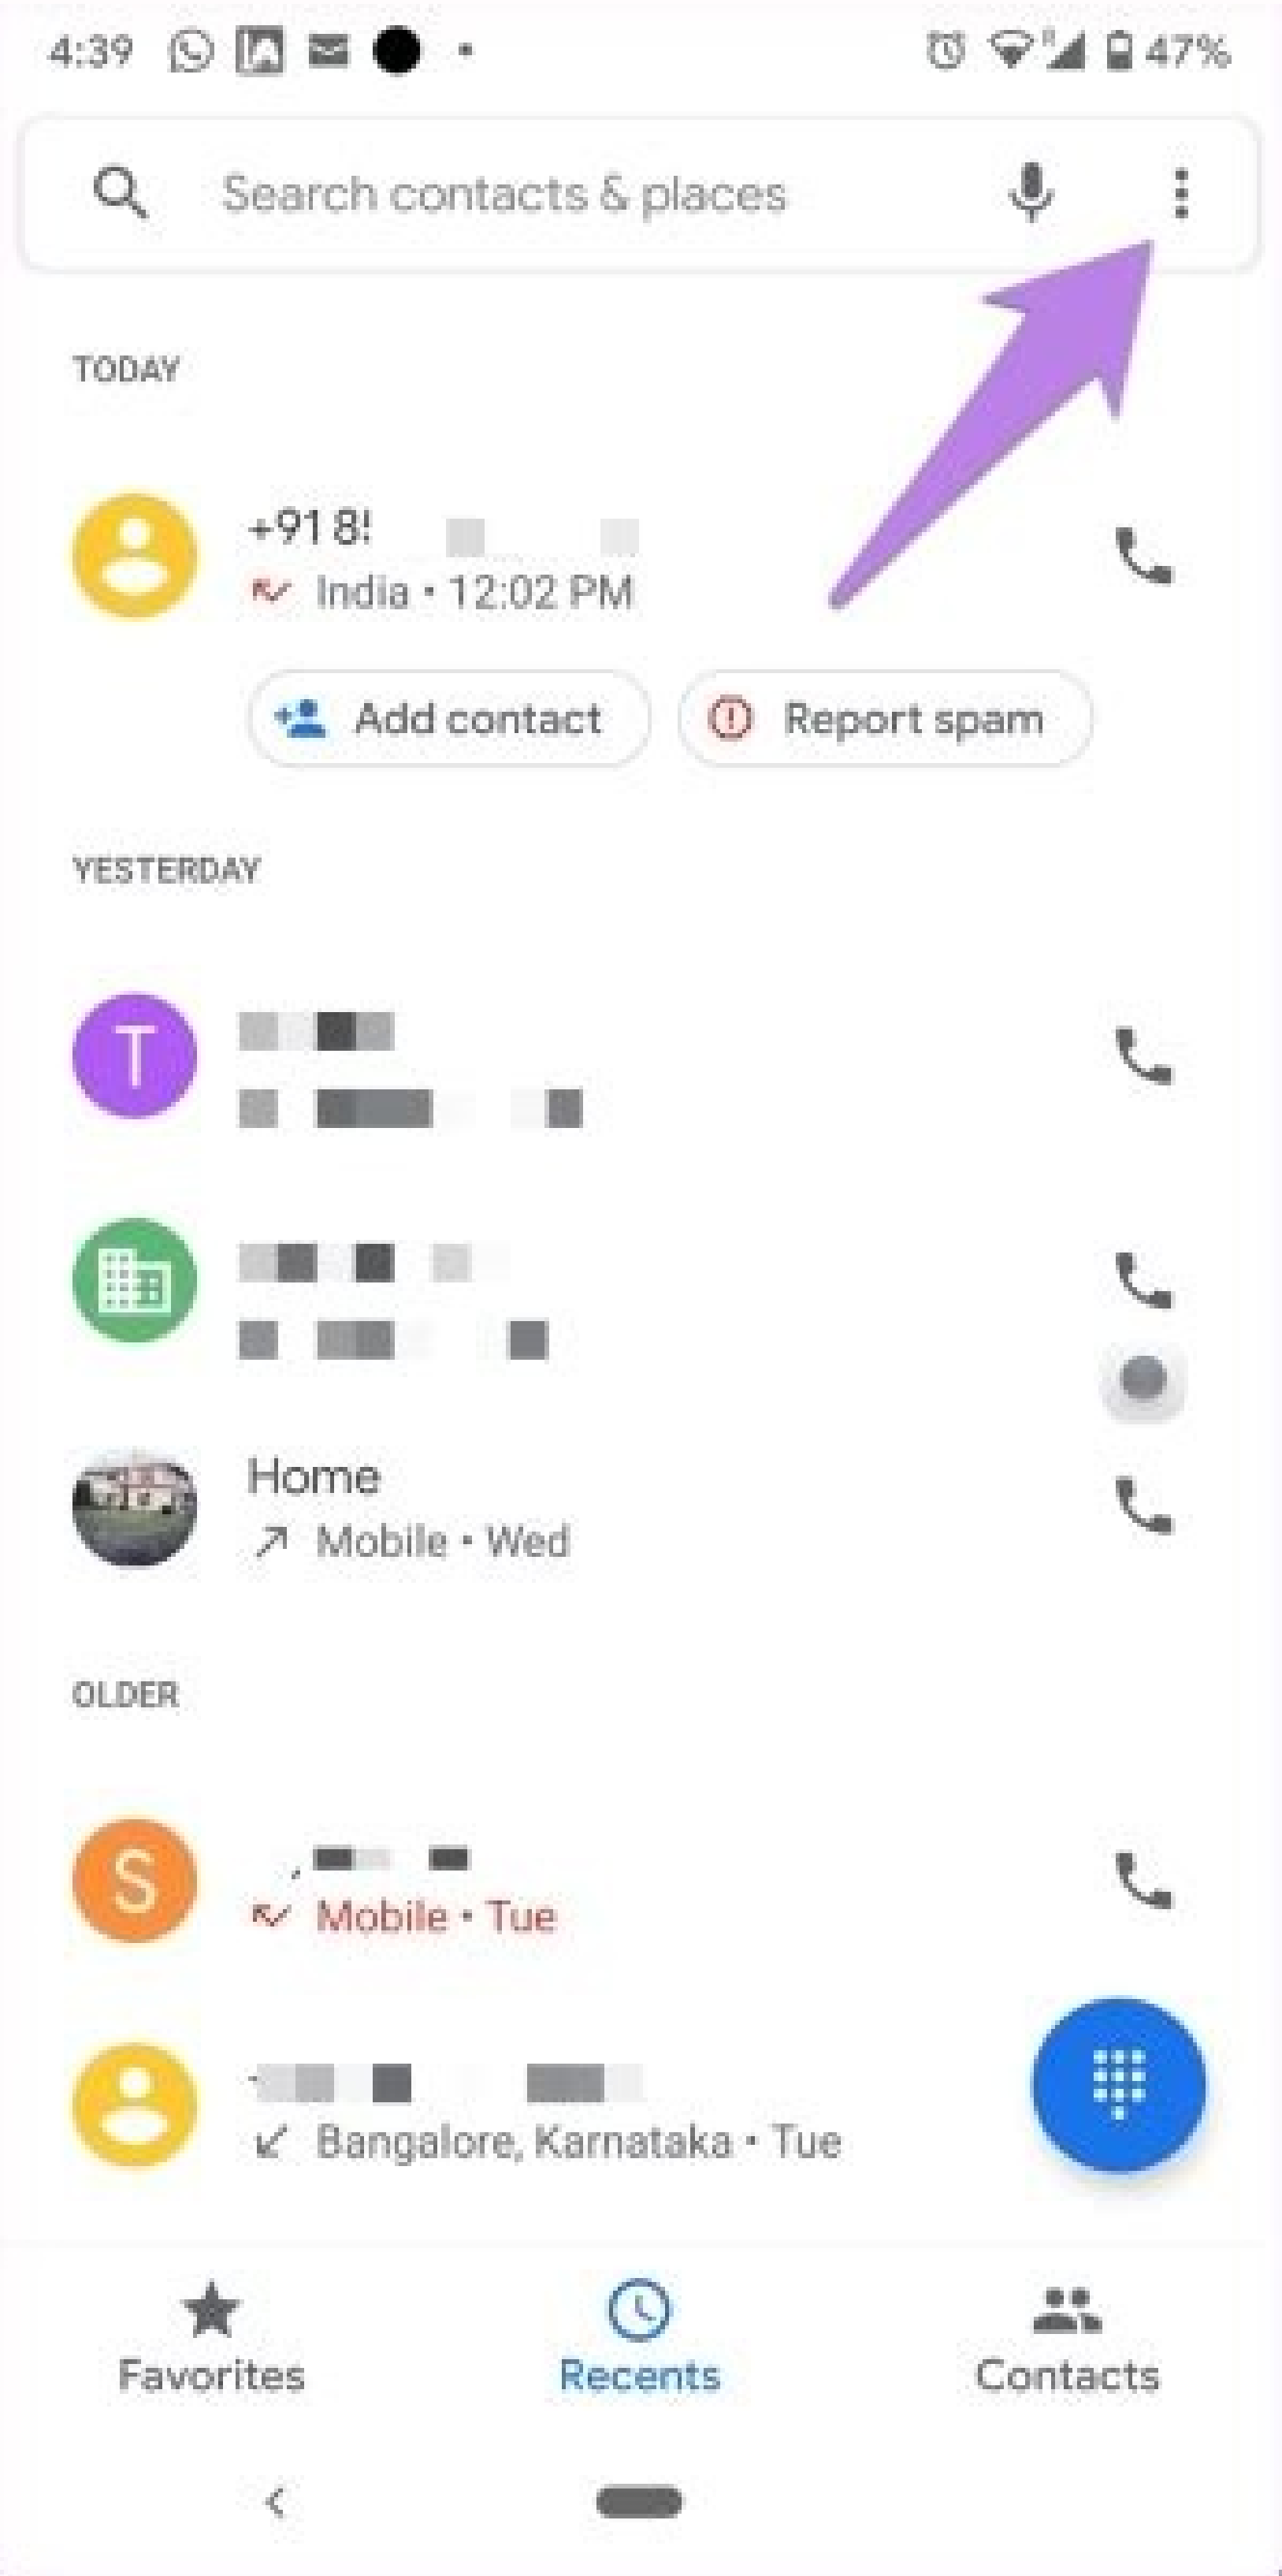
4:39 47%

Search contacts & places

TODAY

+91 8! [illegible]
India • 12:02 PM

Add contact

Report spam

YESTERDAY

T
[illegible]
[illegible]

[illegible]
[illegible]

Home
Mobile • Wed

OLDER

S
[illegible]
Mobile • Tue

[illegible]
Bangalore, Karnataka • Tue

Favorites

Recents

Contacts